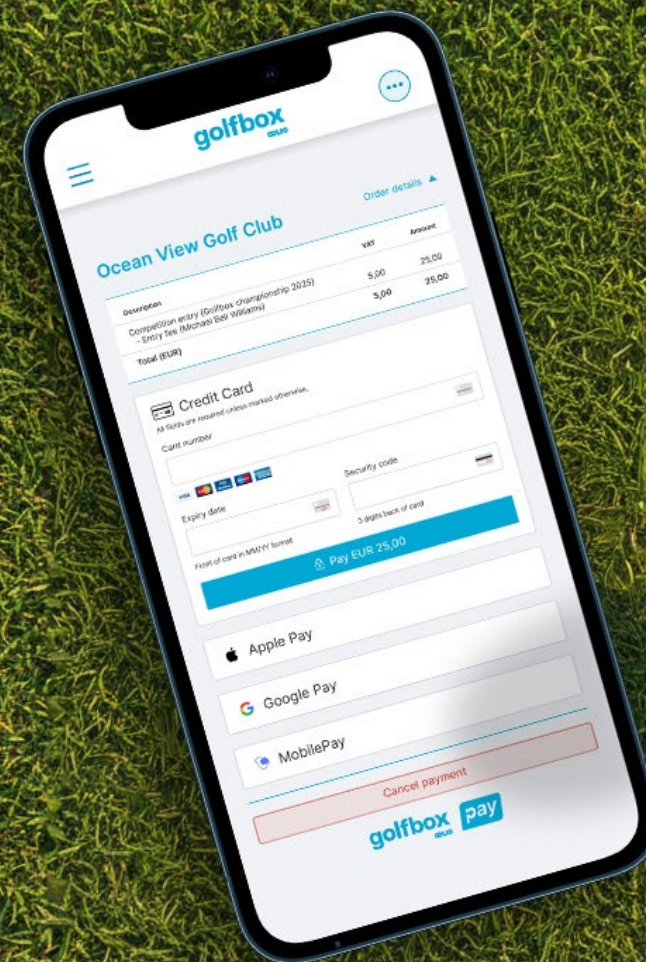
golfbox

Order details ▲

Ocean View Golf Club

| Description | VAT | Amount |
|---|---|---|
| Competition entry (Golfbox championship 2025) - Entry fee (Michael Bay Williams) | 5,00 | 25,00 |
| Total (EUR) | 5,00 | 25,00 |

Credit Card
All fields are required unless marked otherwise.

Card number

Security code

Expiry date

3 digits back of card

Front of card in MM/YY format

Pay EUR 25,00

Apple Pay

Google Pay

MobilePay

Cancel payment

golfbox pay